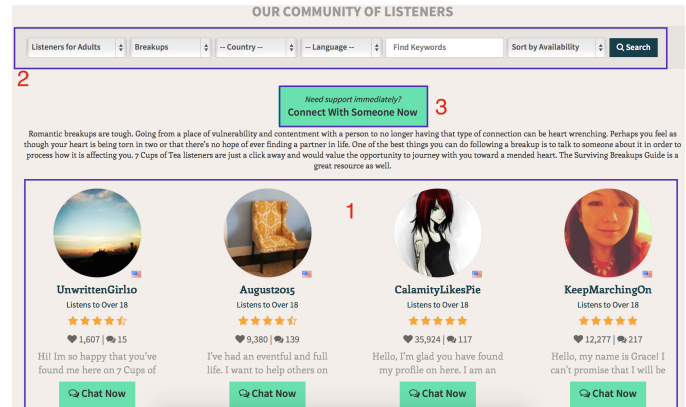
OUR COMMUNITY OF LISTENERS

Listeners for Adults | Breakups | -- Country -- | -- Language -- | Find Keywords | Sort by Availability | Search

2

Need support immediately?
Connect With Someone Now

3

Romantic breakups are tough. Going from a place of vulnerability and contentment with a person to no longer having that type of connection can be heart wrenching. Perhaps you feel as though your heart is being torn in two or that there's no hope of ever finding a partner in life. One of the best things you can do following a breakup is to talk to someone about it in order to process how it is affecting you. 7 Cups of Tea listeners are just a click away and would value the opportunity to journey with you toward a mended heart. The Surviving Breakups Guide is a great resource as well.

1

UnwrittenGirl10
Listens to Over 18
1,607 15
Hi! Im so happy that you've found me here on 7 Cups of
Chat Now

August2015
Listens to Over 18
9,380 139
I've had an eventful and full life. I want to help others on
Chat Now

CalamityLikesPie
Listens to Over 18
35,924 117
Hello, I'm glad you have found my profile on here. I am an
Chat Now

KeepMarchingOn
Listens to Over 18
12,277 217
Hello, my name is Grace! I can't promise that I will be
Chat Now